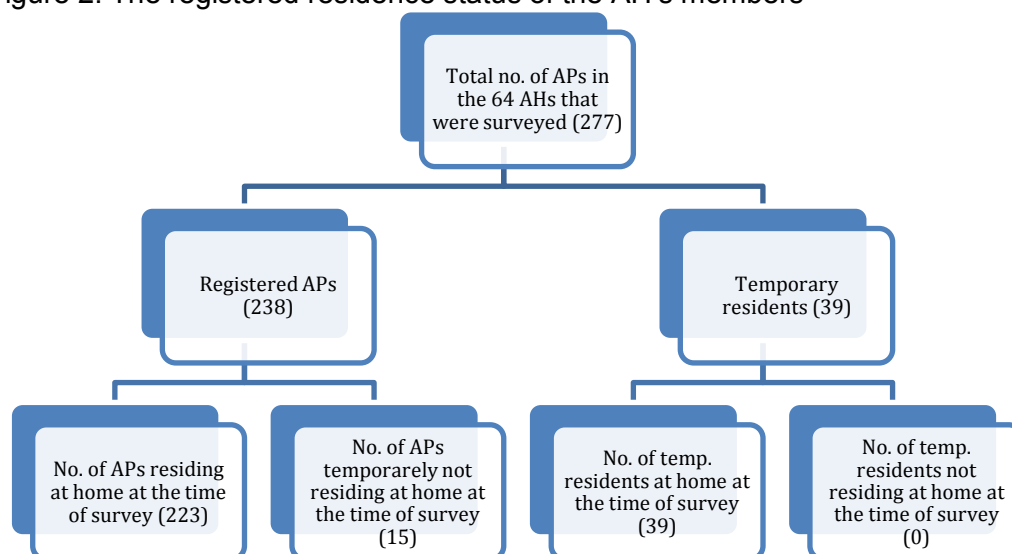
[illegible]igure 2. The registered residence status of the APs members

Total no. of APs in the 64 AHs that were surveyed (277)

Registered APs (238)

Temporary residents (39)

No. of APs residing at home at the time of survey (223)

No. of APs temporarely not residing at home at the time of survey (15)

No. of temp. residents at home at the time of survey (39)

No. of temp. residents not residing at home at the time of survey (0)